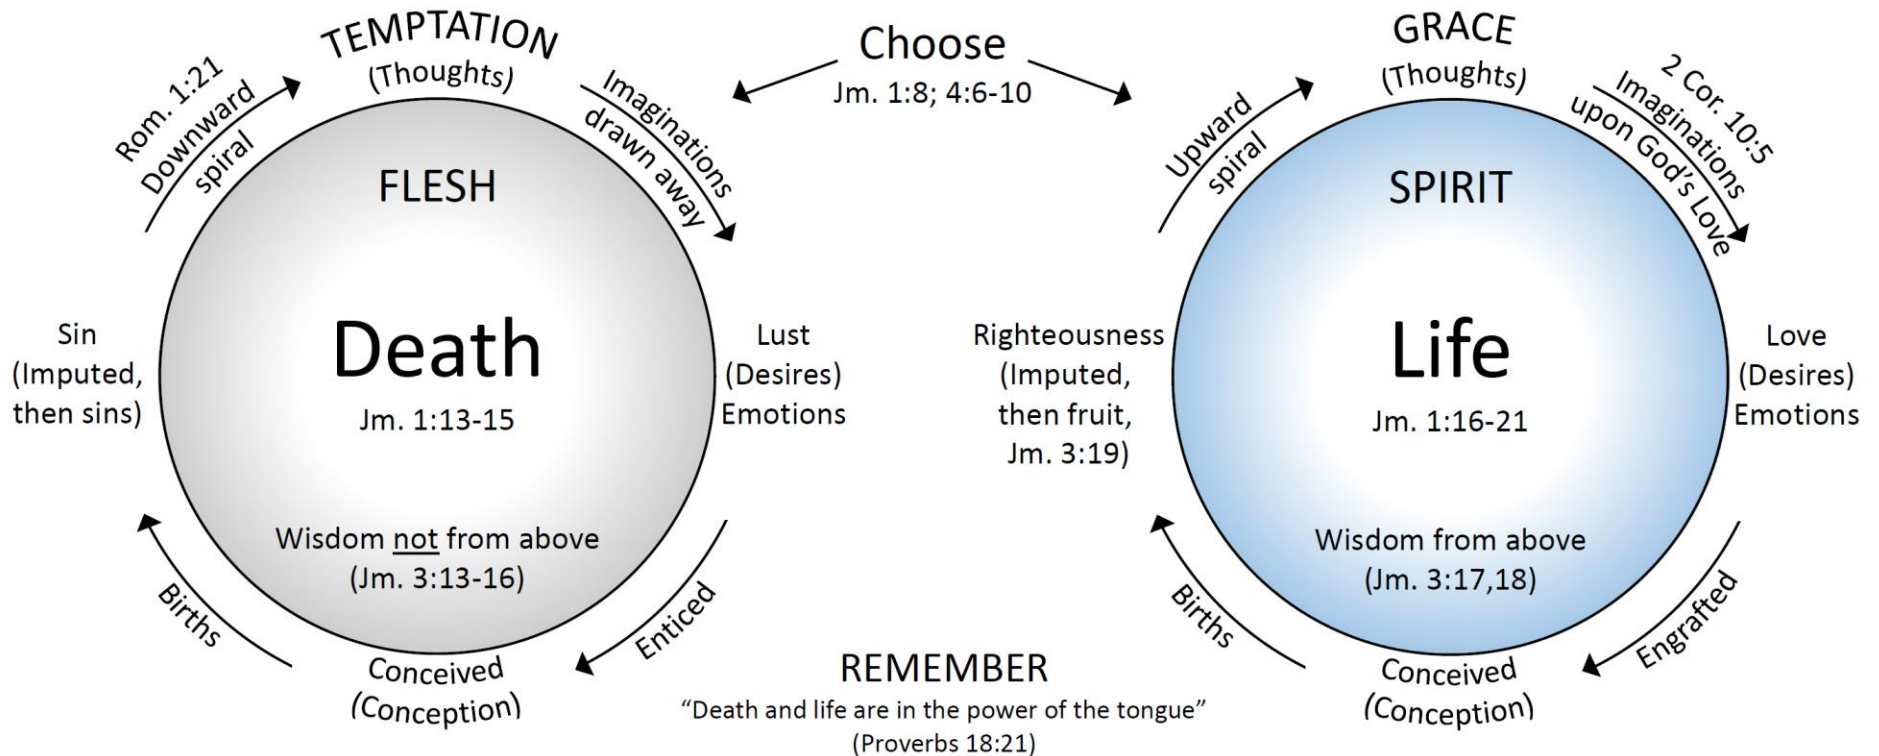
TEMPTATION
(Thoughts)

Rom. 1:21
Downward spiral

Imaginations drawn away

FLESH

Death
Jm. 1:13-15

Sin
(Imputed, then sins)

Lust
(Desires)
Emotions

Wisdom not from above
(Jm. 3:13-16)

Births

Enticed

Conceived
(Conception)

Choose
Jm. 1:8; 4:6-10

GRACE
(Thoughts)

Upward spiral

2 Cor. 10:5
Imaginations upon God's Love

SPIRIT

Life
Jm. 1:16-21

Righteousness
(Imputed, then fruit, Jm. 3:19)

Love
(Desires)
Emotions

Wisdom from above
(Jm. 3:17,18)

Births

Engrafted

Conceived
(Conception)

REMEMBER
"Death and life are in the power of the tongue"
(Proverbs 18:21)